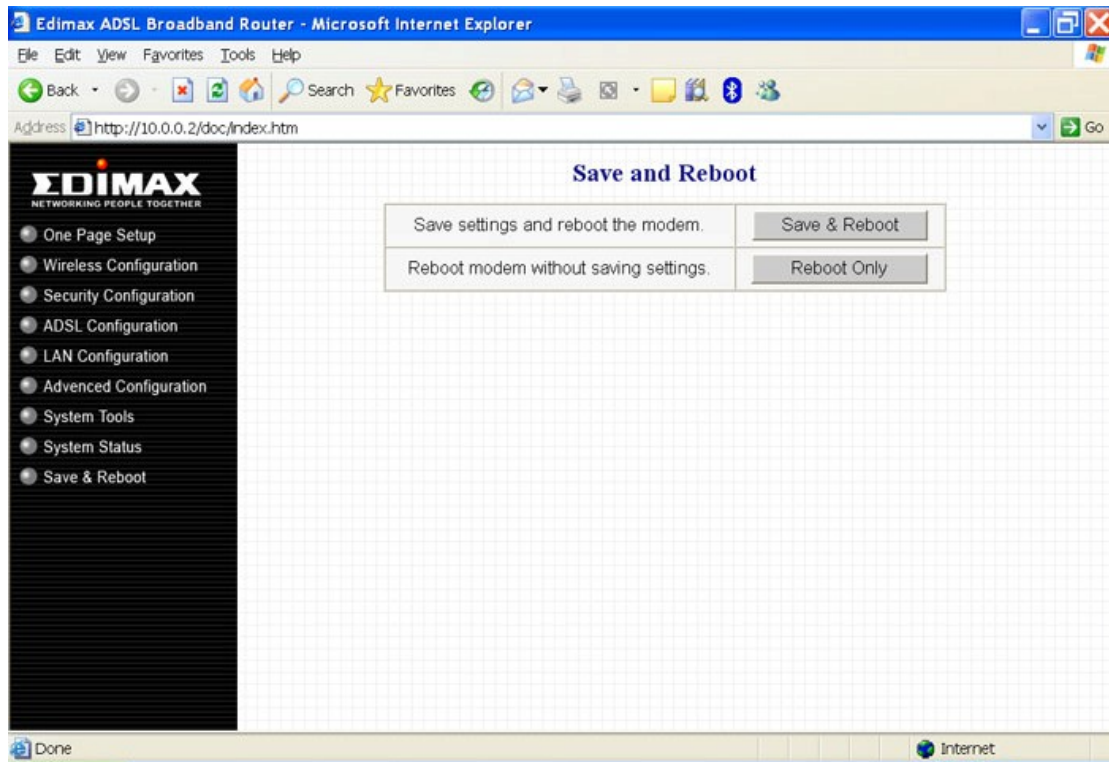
Edimax ADSL Broadband Router - Microsoft Internet Explorer

File Edit View Favorites Tools Help

Back Search Favorites

Address http://10.0.0.2/doc/index.htm Go

EDIMAX
NETWORKING PEOPLE TOGETHER

One Page Setup
Wireless Configuration
Security Configuration
ADSL Configuration
LAN Configuration
Advenced Configuration
System Tools
System Status
Save & Reboot

Save and Reboot

| Save settings and reboot the modem. | Save & Reboot |
|---|---|
| Reboot modem without saving settings. | Reboot Only |

Done Internet